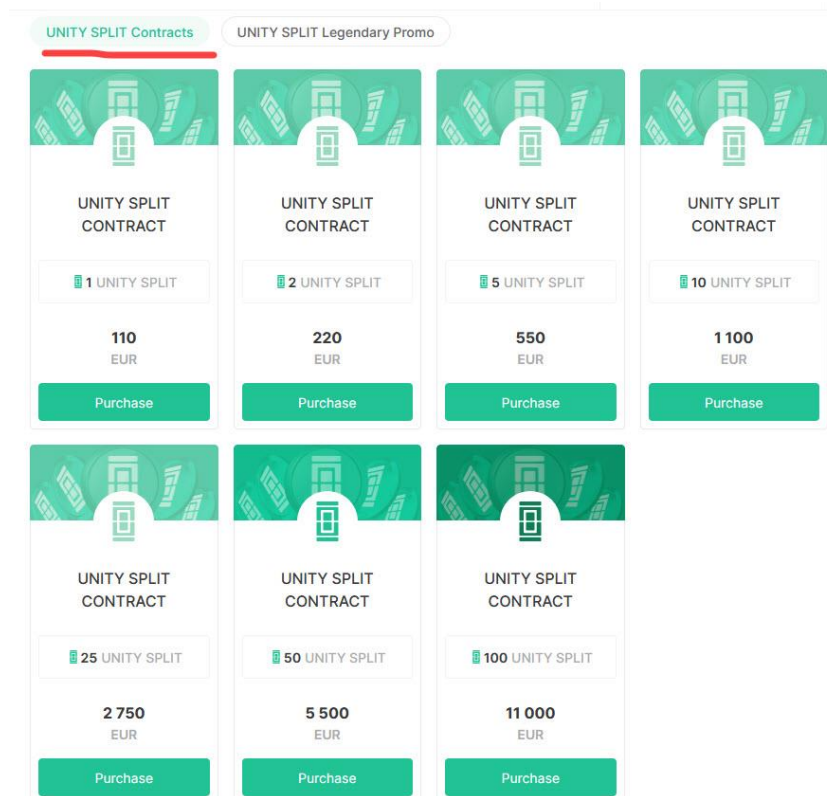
UNITY SPLIT Contracts
UNITY SPLIT Legendary Promo

UNITY SPLIT CONTRACT
1 UNITY SPLIT
110
EUR
Purchase

UNITY SPLIT CONTRACT
2 UNITY SPLIT
220
EUR
Purchase

UNITY SPLIT CONTRACT
5 UNITY SPLIT
550
EUR
Purchase

UNITY SPLIT CONTRACT
10 UNITY SPLIT
1 100
EUR
Purchase

UNITY SPLIT CONTRACT
25 UNITY SPLIT
2 750
EUR
Purchase

UNITY SPLIT CONTRACT
50 UNITY SPLIT
5 500
EUR
Purchase

UNITY SPLIT CONTRACT
100 UNITY SPLIT
11 000
EUR
Purchase